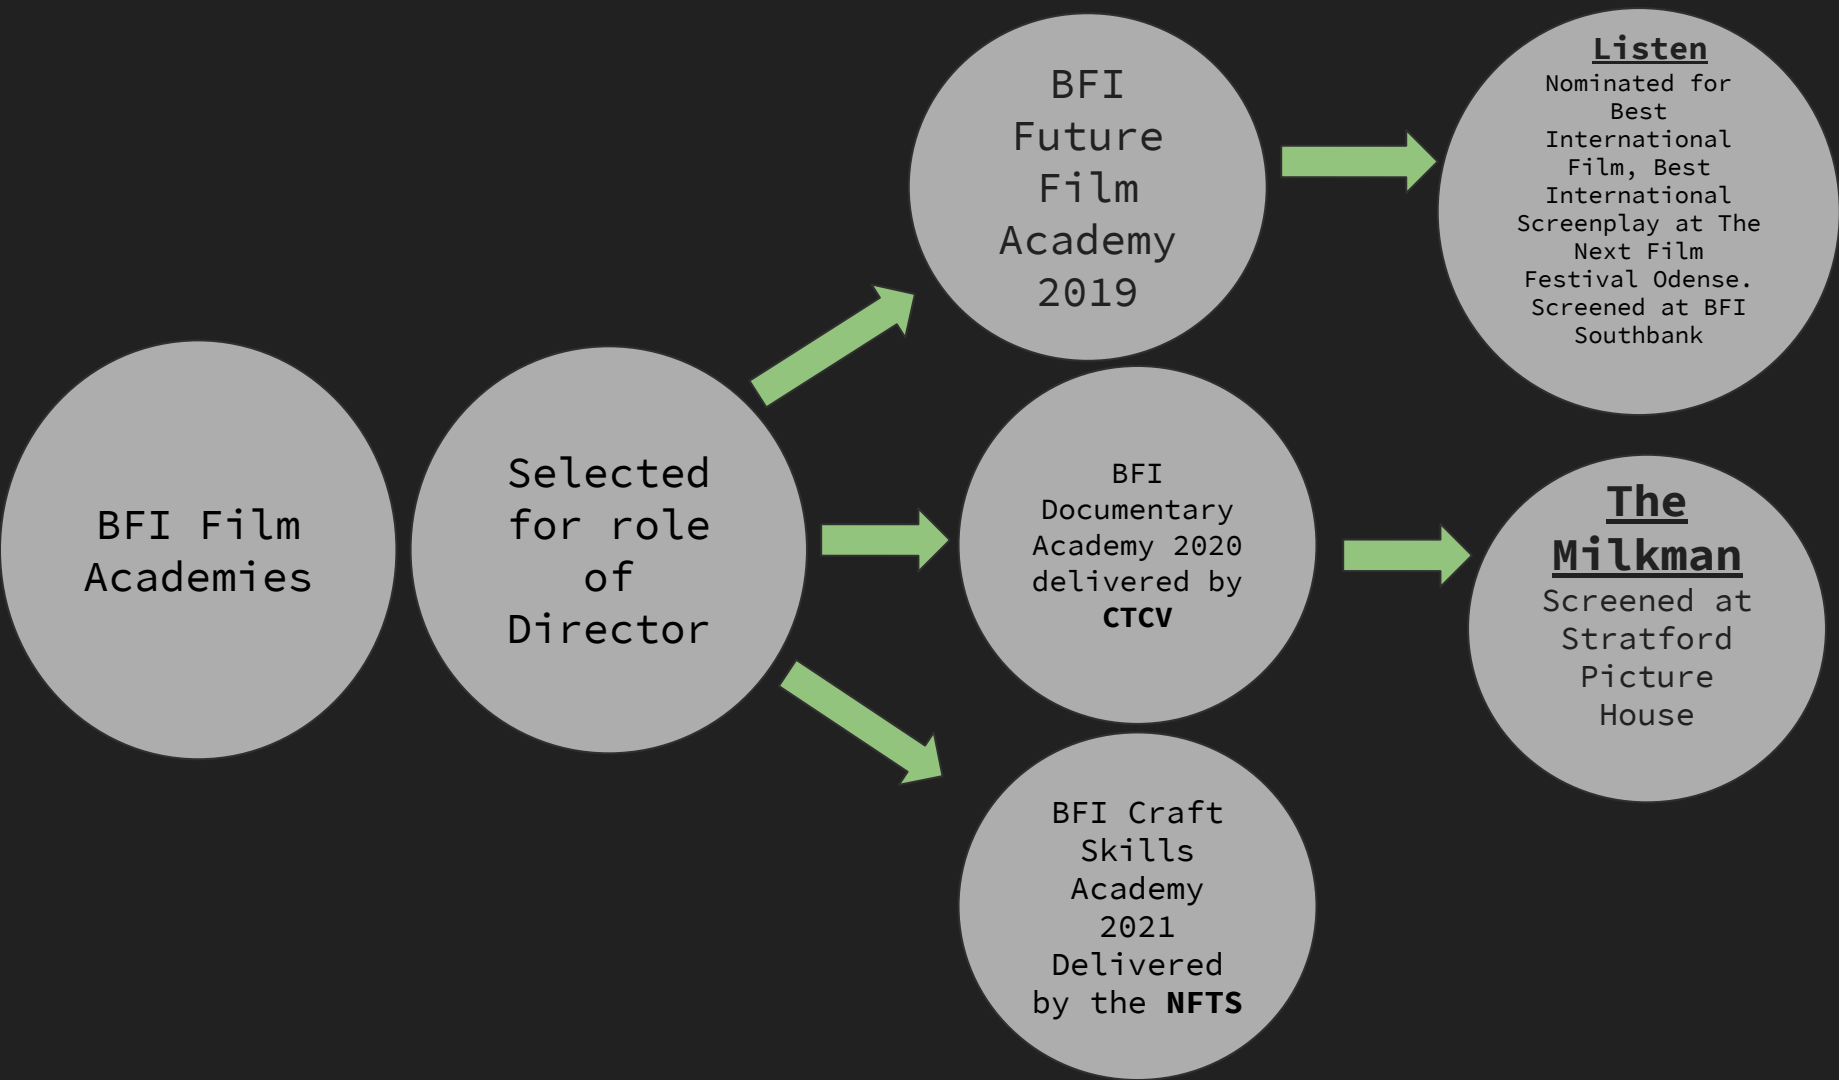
BFI Film Academies

Selected for role of Director

BFI Future Film Academy 2019

Listen
Nominated for Best International Film, Best International Screenplay at The Next Film Festival Odense. Screened at BFI Southbank

BFI Documentary Academy 2020 delivered by **CTCV**

The Milkman
Screened at Stratford Picture House

BFI Craft Skills Academy 2021 Delivered by the **NFTS**